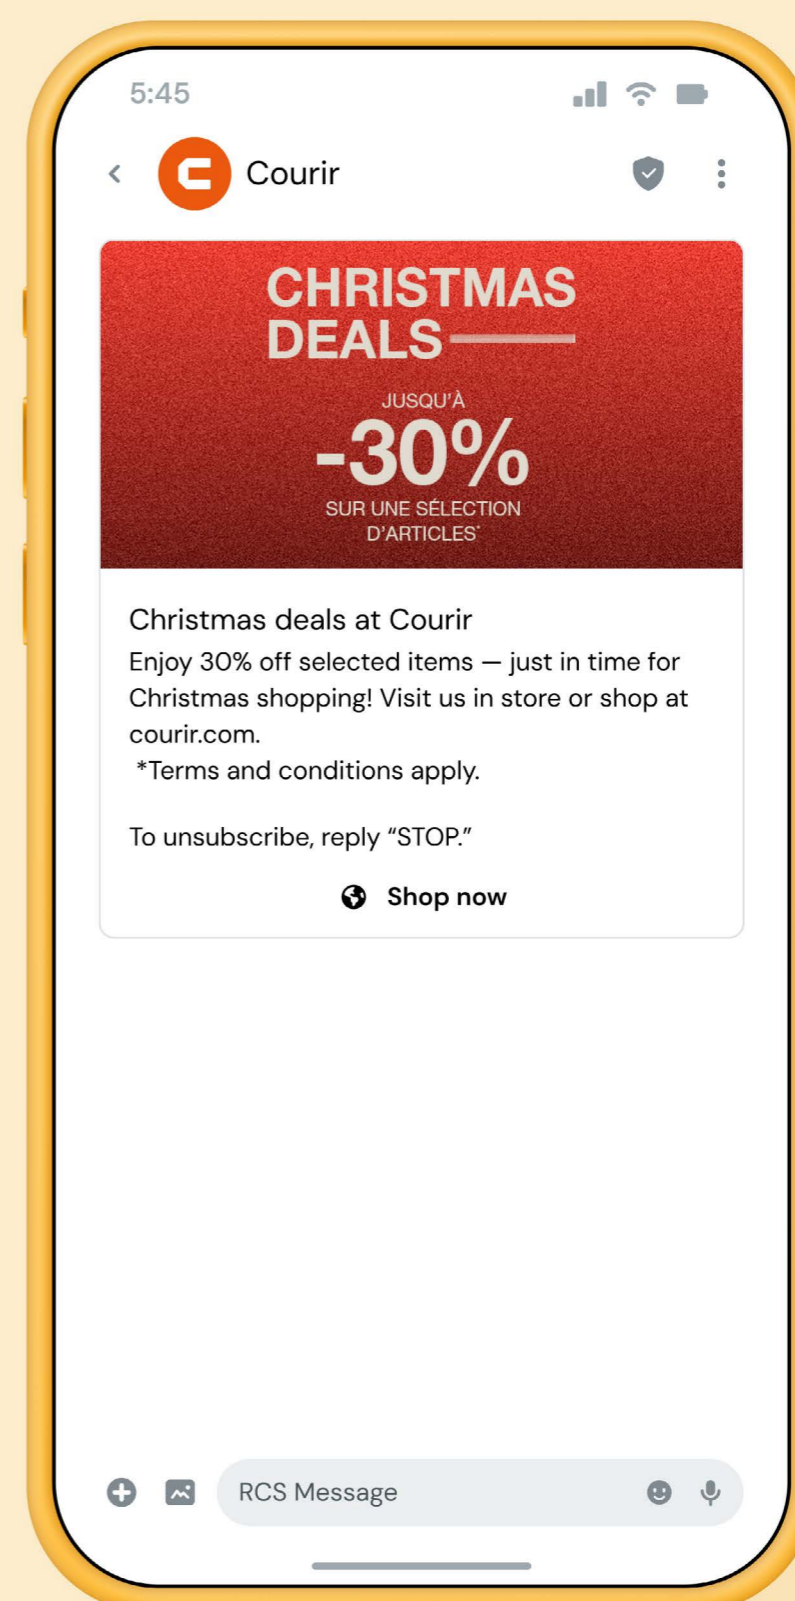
5:45

Courir

CHRISTMAS DEALS

JUSQU'À

-30%

SUR UNE SÉLECTION D'ARTICLES*

Christmas deals at Courir

Enjoy 30% off selected items — just in time for Christmas shopping! Visit us in store or shop at courir.com.
*Terms and conditions apply.

To unsubscribe, reply "STOP."

Shop now

RCS Message